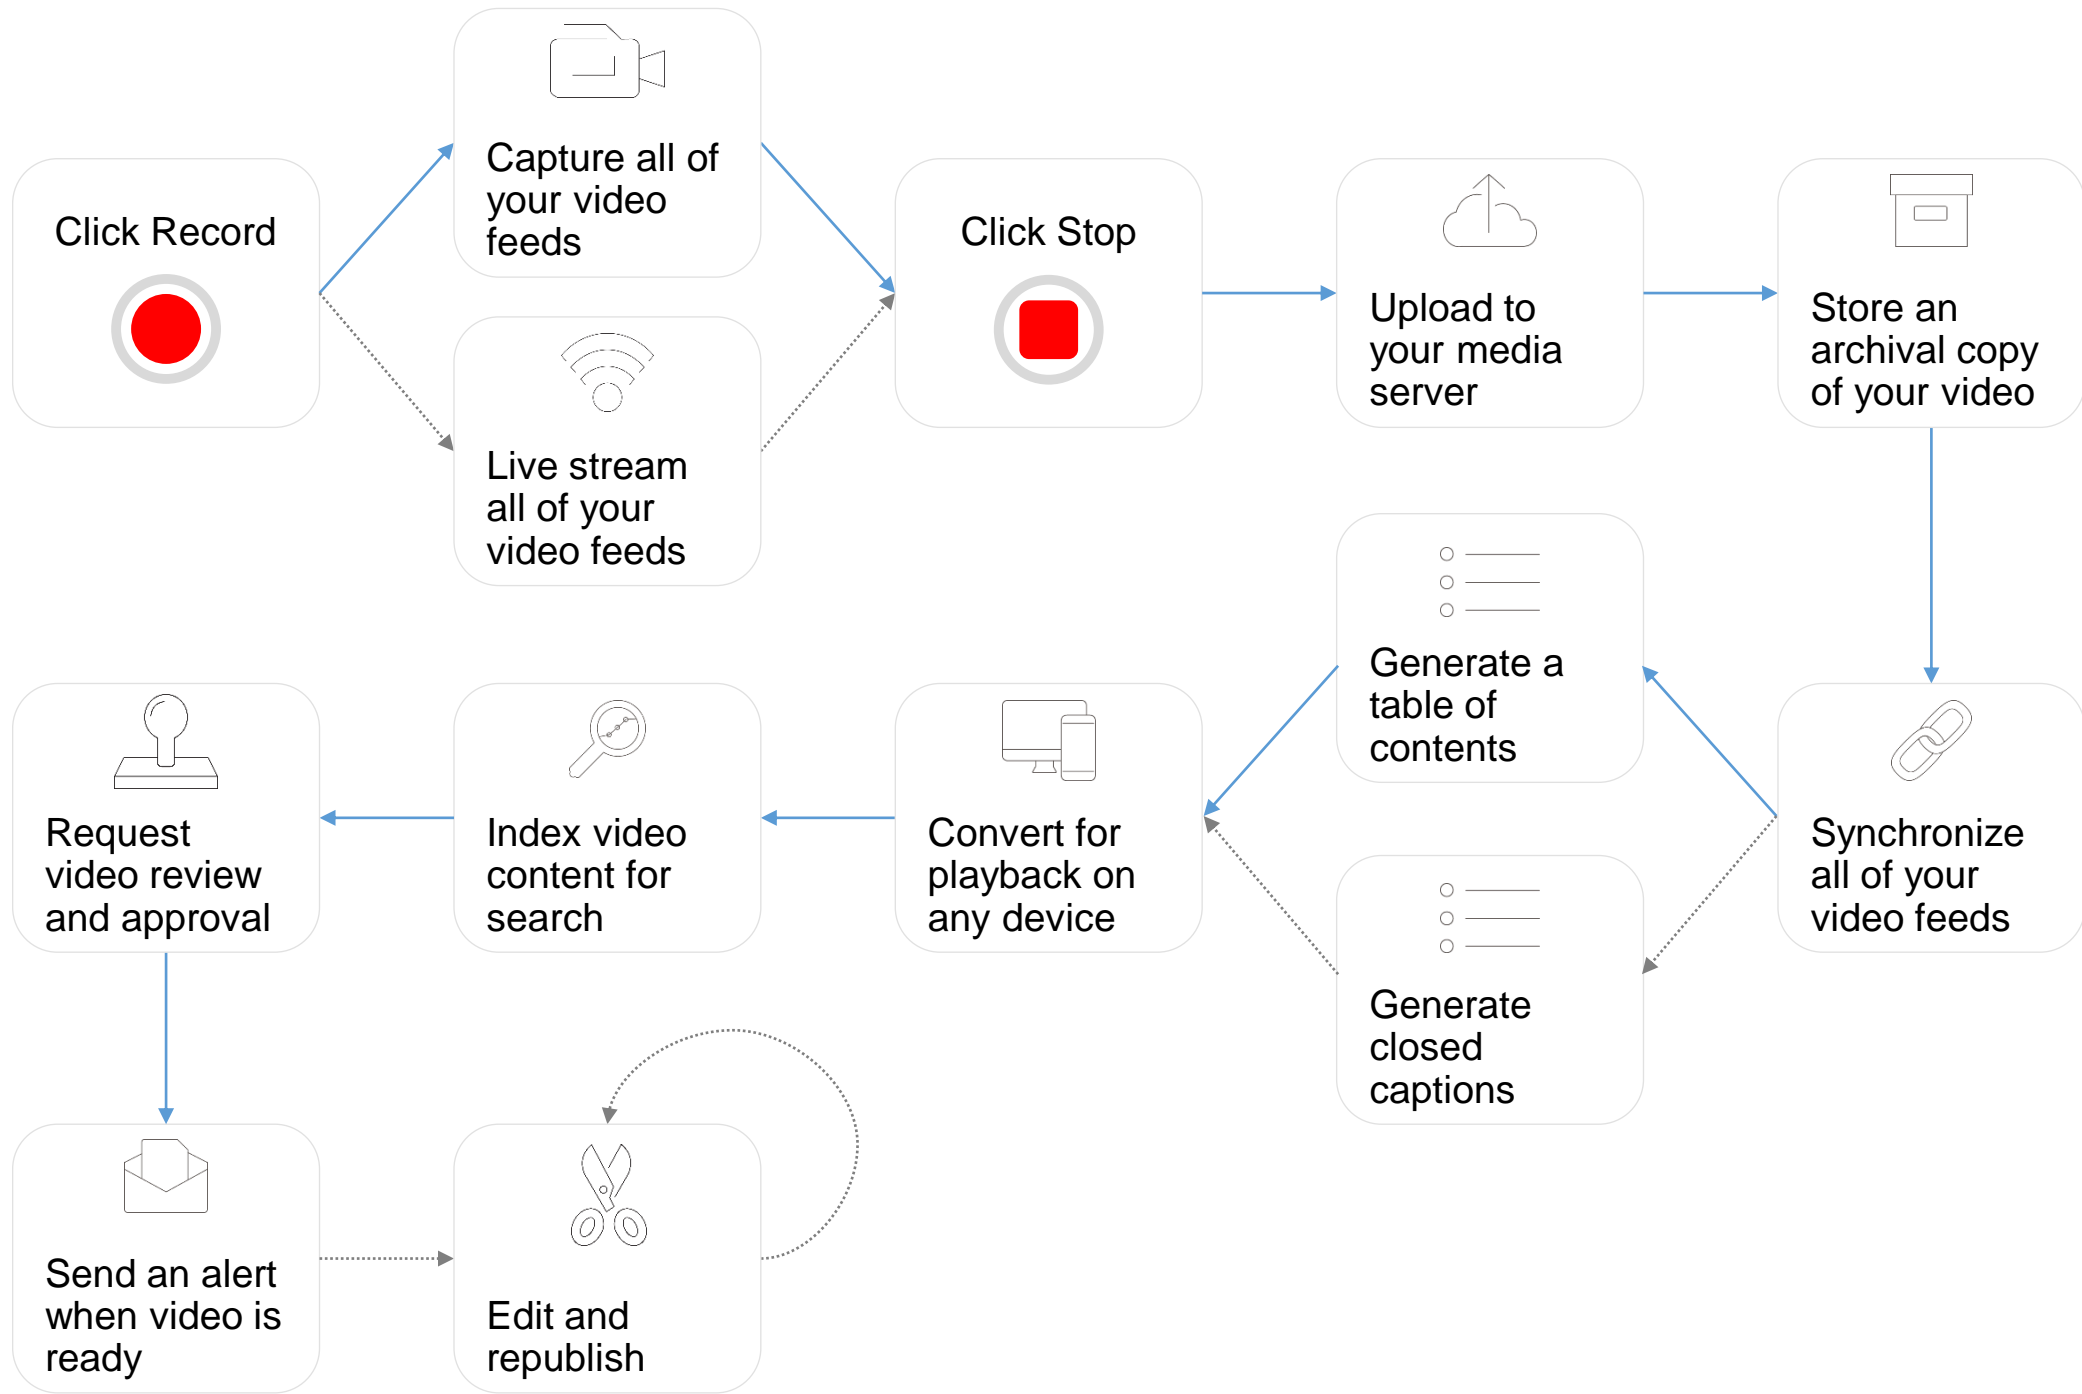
Click Record

Capture all of your video feeds

Live stream all of your video feeds

Click Stop

Upload to your media server

Store an archival copy of your video

Synchronize all of your video feeds

Generate a table of contents

Generate closed captions

Convert for playback on any device

Index video content for search

Request video review and approval

Send an alert when video is ready

Edit and republish